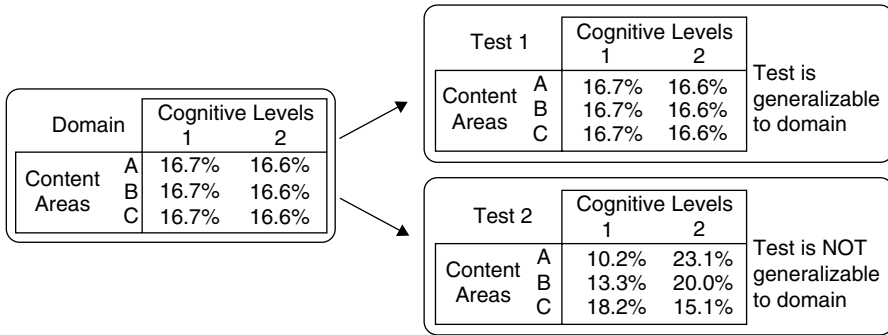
| Domain | | Cognitive Levels 1 | 2 |
|---|---|---|---|
| Content Areas | A | 16.7% | 16.6% |
| | B | 16.7% | 16.6% |
| | C | 16.7% | 16.6% |

| Test 1 | | Cognitive Levels 1 | 2 |
|---|---|---|---|
| Content Areas | A | 16.7% | 16.6% |
| | B | 16.7% | 16.6% |
| | C | 16.7% | 16.6% |

Test is generalizable to domain

| Test 2 | | Cognitive Levels 1 | 2 |
|---|---|---|---|
| Content Areas | A | 10.2% | 23.1% |
| | B | 13.3% | 20.0% |
| | C | 18.2% | 15.1% |

Test is NOT generalizable to domain